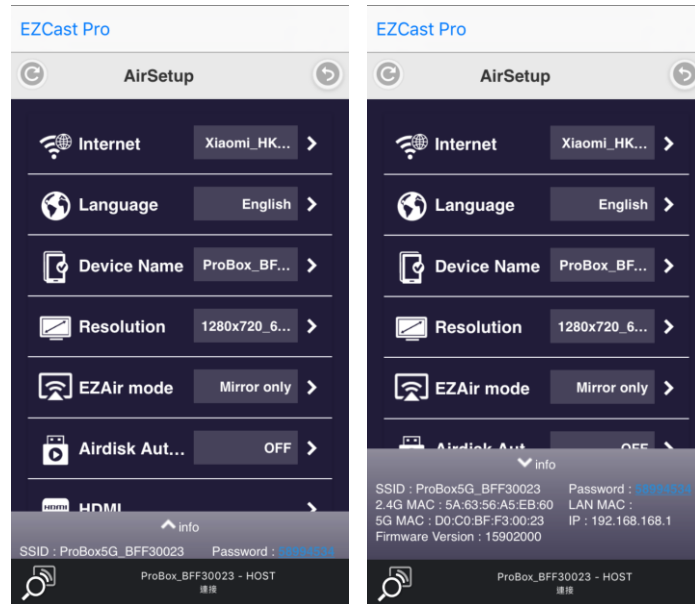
EZCast Pro

AirSetup

Internet Xiaomi_HK...

Language English

Device Name ProBox_BF...

Resolution 1280x720_6...

EZAir mode Mirror only

Airdisk Aut... OFF

HDMI

info

SSID : ProBox5G_BFF30023 Password : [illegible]

ProBox_BFF30023 - HOST
連線

EZCast Pro

AirSetup

Internet Xiaomi_HK...

Language English

Device Name ProBox_BF...

Resolution 1280x720_6...

EZAir mode Mirror only

info

SSID : ProBox5G_BFF30023 Password : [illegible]
2.4G MAC : 5A:63:56:A5:EB:60 LAN MAC :
5G MAC : D0:C0:BF:F3:00:23 IP : 192.168.168.1
Firmware Version : 15902000

ProBox_BFF30023 - HOST
連線